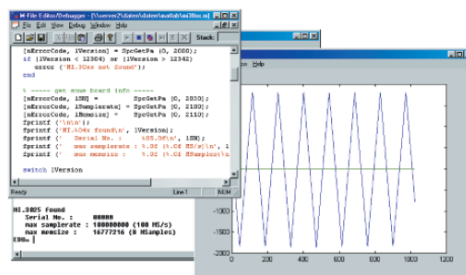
M-File Editor/Debugger - [\\server2\daten\daten\matlab\mi30xx.m]

File Edit View Debug Window Help

Stack:

[nErrorCode, lVersion] = SpcGetPa (0, 2000);
if (lVersion < 12304) or (lVersion > 12342)
error ('MI.30xx not found');
end

% ----- get some board info -----
[nErrorCode, lSN] = SpcGetPa (0, 2030);
[nErrorCode, lSamplerate] = SpcGetPa (0, 2100);
[nErrorCode, lMemsize] = SpcGetPa (0, 2110);
fprintf ('\n\n');
fprintf ('MI.%04x found\n', lVersion);
fprintf (' Serial No. : %05.0d\n', lSN);
fprintf (' max samplerate : %.0f (%.0f MS/s)\n', l
fprintf (' max memsize : %.0f (%.0f MSamples)\n

switch lVersion

Ready

Line 1

NUM

Help

MI.3025 found
Serial No. : 00000
max samplerate : 100000000 (100 MS/s)
max memsize : 16777216 (8 MSamples)

2000
1500
1000
500
0
-500
-1000
-1500
-2000

0 200 400 600 800 1000 1200